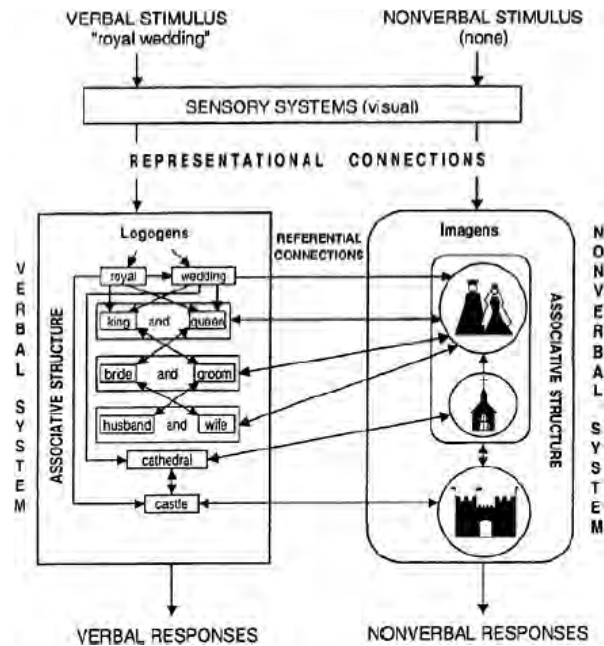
VERBAL STIMULUS "royal wedding"

NONVERBAL STIMULUS (none)

SENSORY SYSTEMS (visual)

REPRESENTATIONAL CONNECTIONS

VERBAL SYSTEM

Logogens

royal

wedding

king and queen

bride and groom

husband and wife

cathedral

castle

ASSOCIATIVE STRUCTURE

REFERENTIAL CONNECTIONS

Imagens

ASSOCIATIVE STRUCTURE

NONVERBAL SYSTEM

VERBAL RESPONSES

NONVERBAL RESPONSES